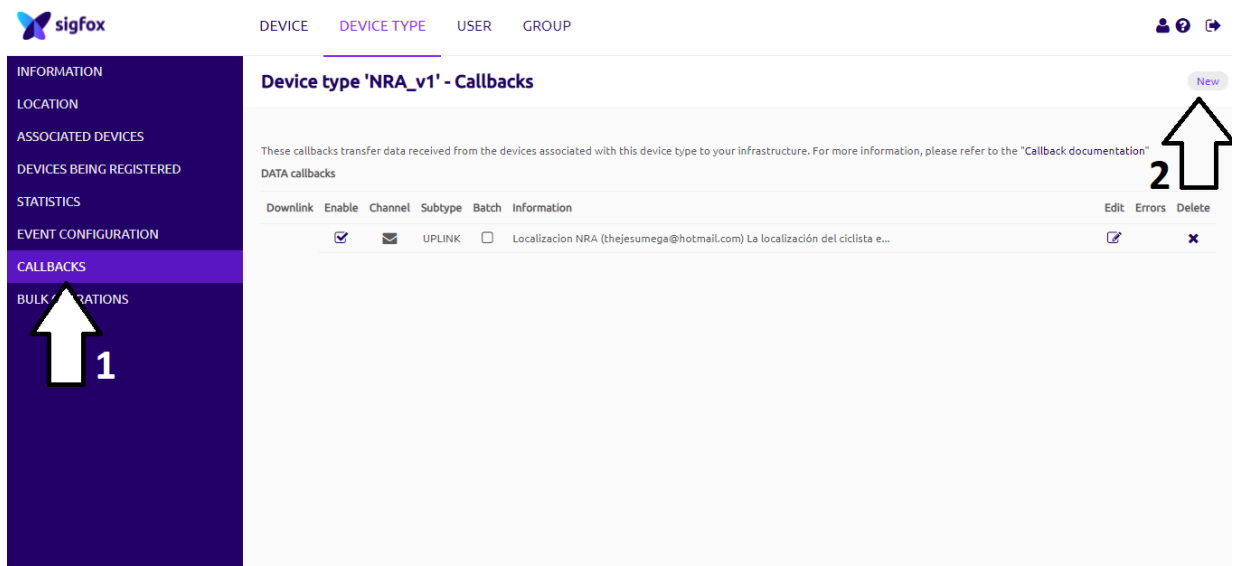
sigfox

DEVICE DEVICE TYPE USER GROUP

INFORMATION
LOCATION
ASSOCIATED DEVICES
DEVICES BEING REGISTERED
STATISTICS
EVENT CONFIGURATION
CALLBACKS
BULK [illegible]RATIONS

1

Device type 'NRA_v1' - Callbacks

New

2

These callbacks transfer data received from the devices associated with this device type to your infrastructure. For more information, please refer to the "Callback documentation"

DATA callbacks

| Downlink | Enable | Channel | Subtype | Batch | Information | Edit | Errors | Delete |
|---|---|---|---|---|---|---|---|---|
| | | | UPLINK | | Localizacion NRA (thejesumega@hotmail.com) La localización del ciclista e... | | | |